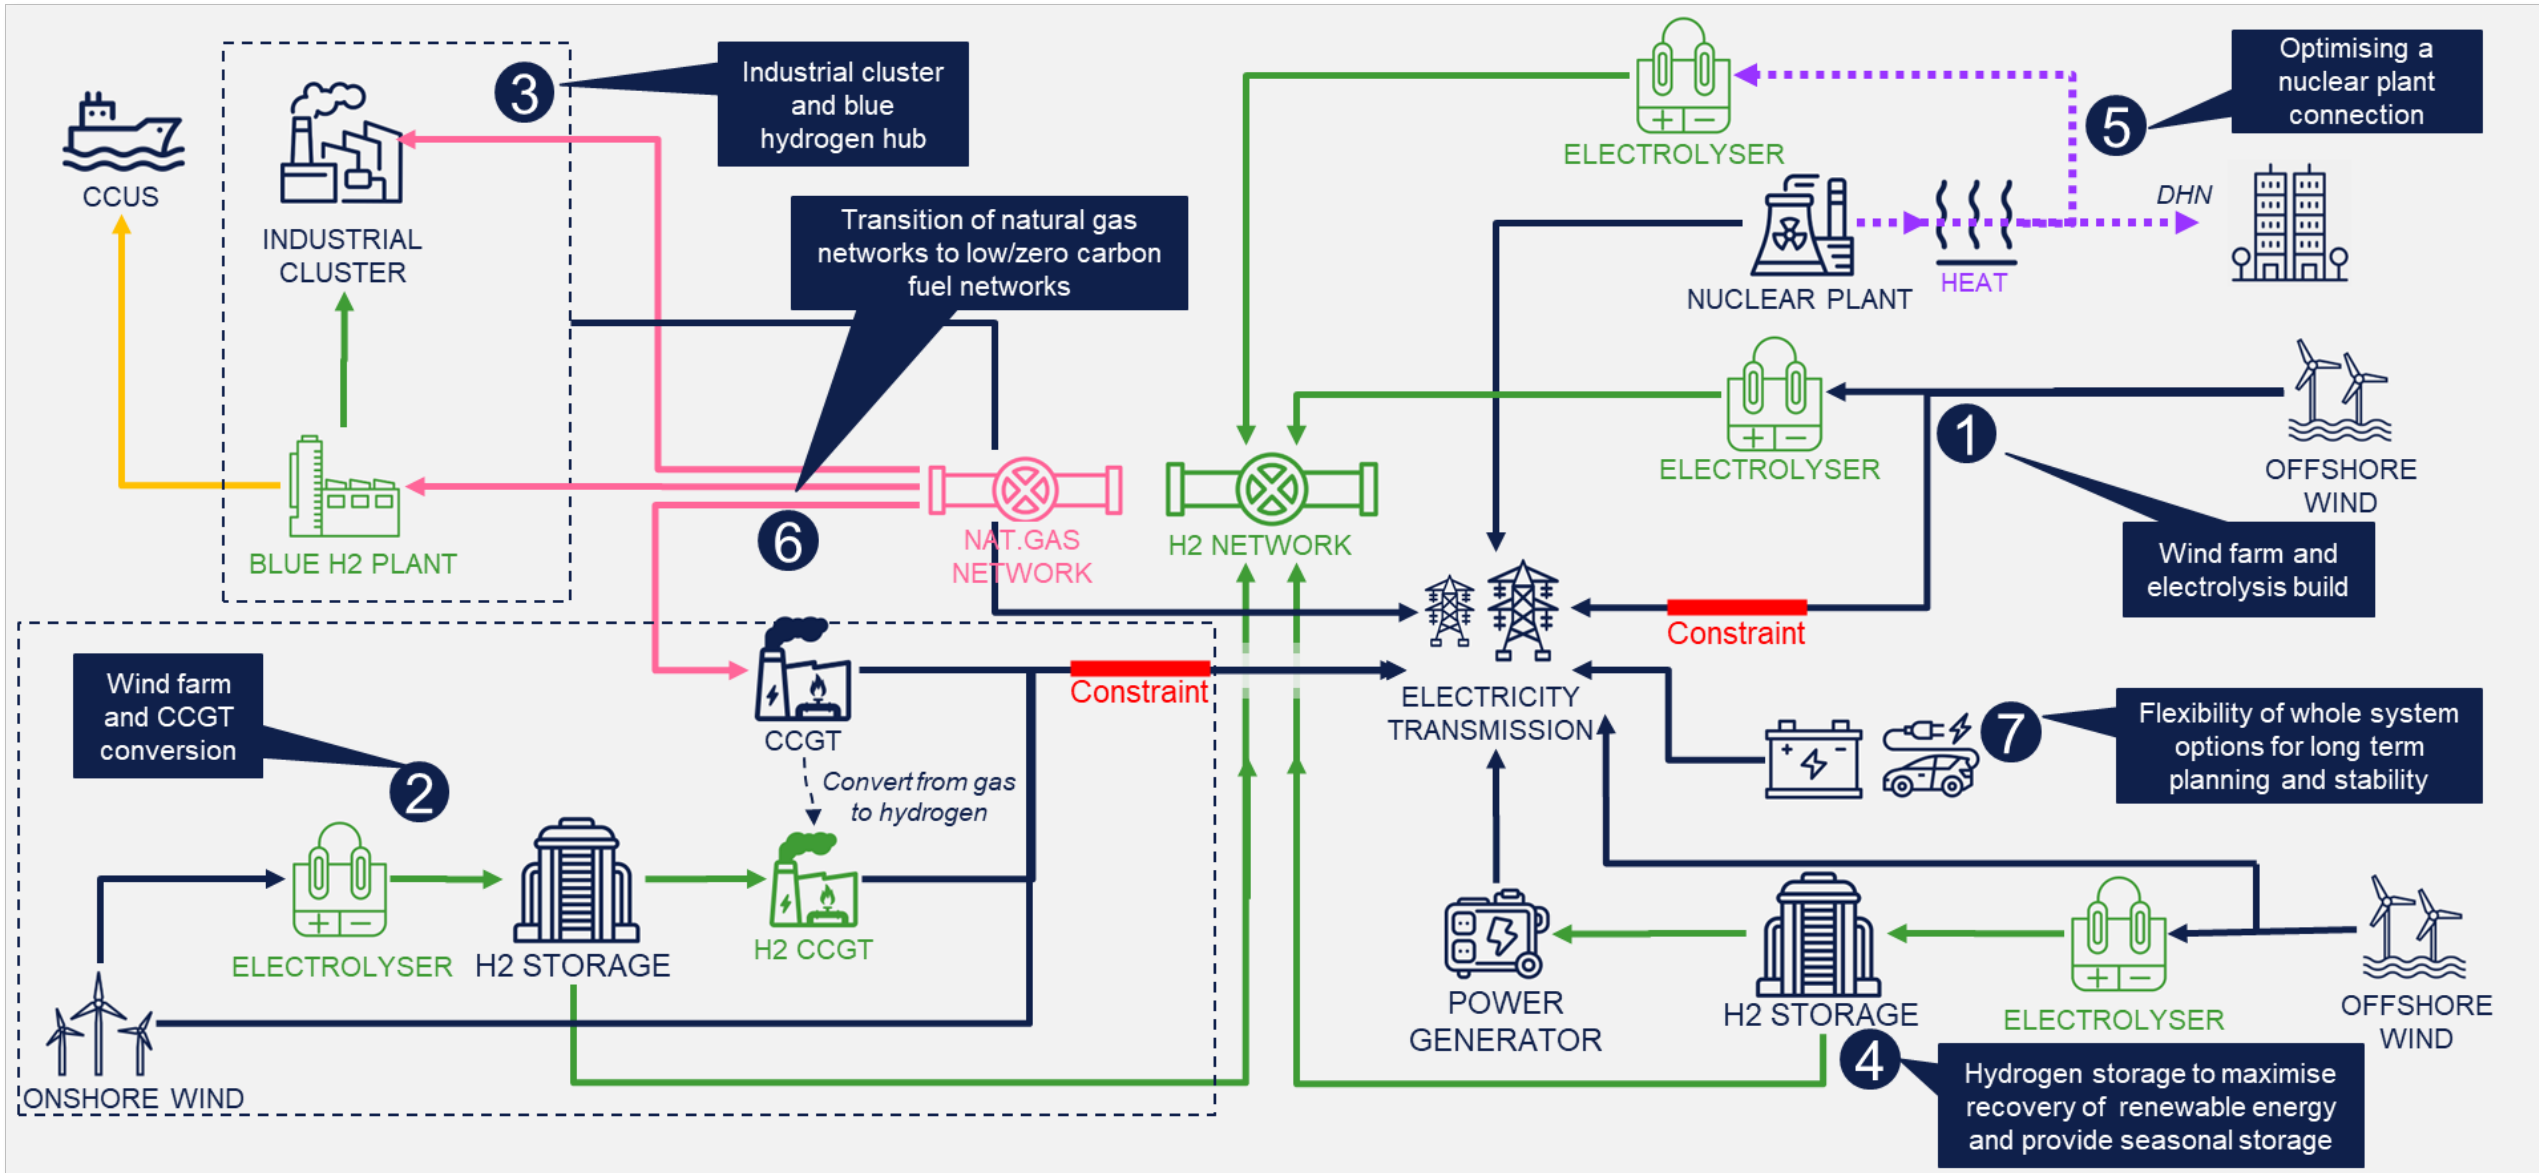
CCUS

INDUSTRIAL CLUSTER

3

Industrial cluster and blue hydrogen hub

ELECTROLYSER

Optimising a nuclear plant connection

5

DHN

NUCLEAR PLANT

HEAT

Transition of natural gas networks to low/zero carbon fuel networks

ELECTROLYSER

OFFSHORE WIND

1

BLUE H2 PLANT

6

NAT.GAS NETWORK

H2 NETWORK

Wind farm and electrolysis build

Constraint

Wind farm and CCGT conversion

2

CCGT

Constraint

ELECTRICITY TRANSMISSION

7

Flexibility of whole system options for long term planning and stability

Convert from gas to hydrogen

ELECTROLYSER

H2 STORAGE

H2 CCGT

POWER GENERATOR

H2 STORAGE

ELECTROLYSER

OFFSHORE WIND

ONSHORE WIND

4

Hydrogen storage to maximise recovery of renewable energy and provide seasonal storage